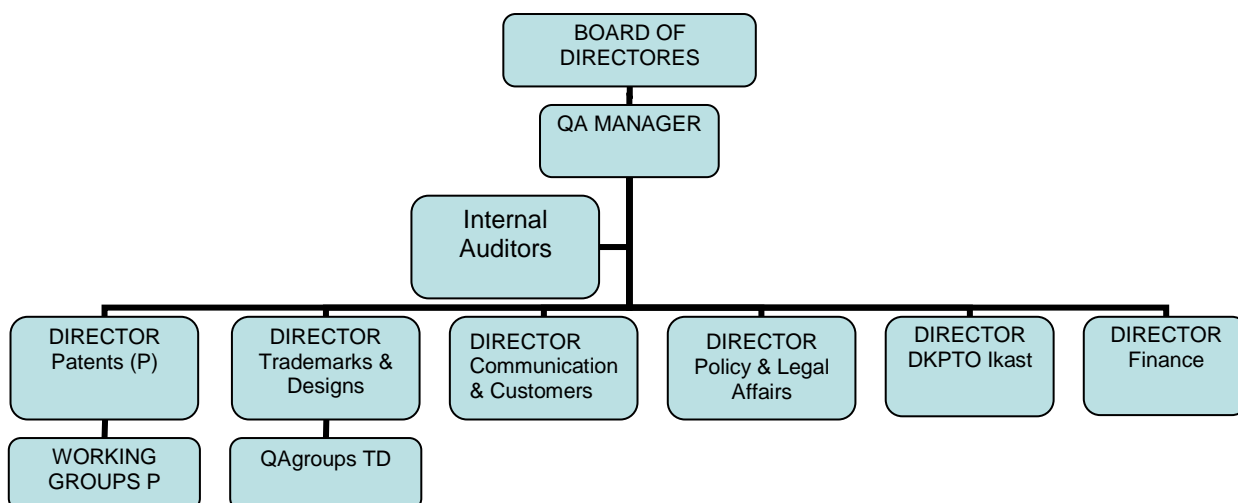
BOARD OF DIRECTORES

QA MANAGER

Internal Auditors

DIRECTOR Patents (P)

DIRECTOR Trademarks & Designs

DIRECTOR Communication & Customers

DIRECTOR Policy & Legal Affairs

DIRECTOR DKPTO Ikast

DIRECTOR Finance

WORKING GROUPS P

QAgroups TD